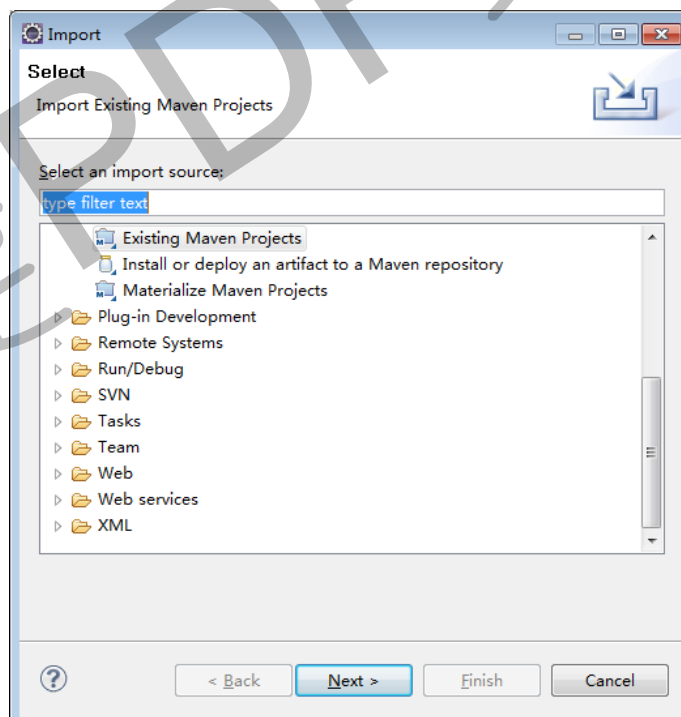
Import

Select

Import Existing Maven Projects

Select an import source:

type filter text

Existing Maven Projects
Install or deploy an artifact to a Maven repository
Materialize Maven Projects
Plug-in Development
Remote Systems
Run/Debug
SVN
Tasks
Team
Web
Web services
XML

?

< Back
Next >
Finish
Cancel